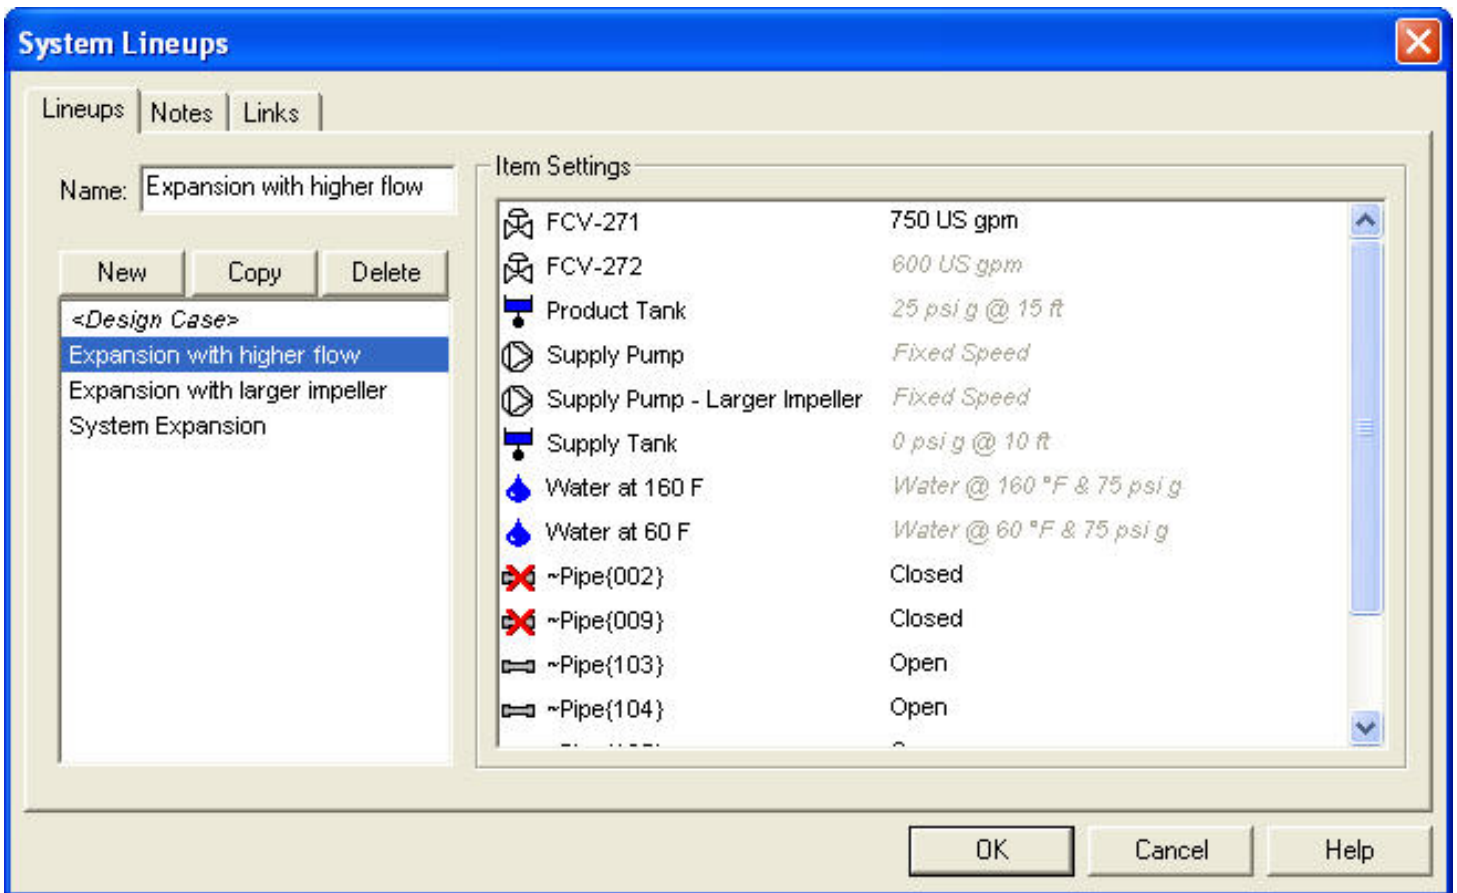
System Lineups

Lineups | Notes | Links

Name: Expansion with higher flow

New | Copy | Delete

<Design Case>
Expansion with higher flow
Expansion with larger impeller
System Expansion

Item Settings

| | |
|---|---|
| FCV-271 | 750 US gpm |
| FCV-272 | 600 US gpm |
| Product Tank | 25 psi g @ 15 ft |
| Supply Pump | Fixed Speed |
| Supply Pump - Larger Impeller | Fixed Speed |
| Supply Tank | 0 psi g @ 10 ft |
| Water at 160 F | Water @ 160 °F & 75 psi g |
| Water at 60 F | Water @ 60 °F & 75 psi g |
| ~Pipe{002} | Closed |
| ~Pipe{009} | Closed |
| ~Pipe{103} | Open |
| ~Pipe{104} | Open |
| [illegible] | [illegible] |

OK | Cancel | Help